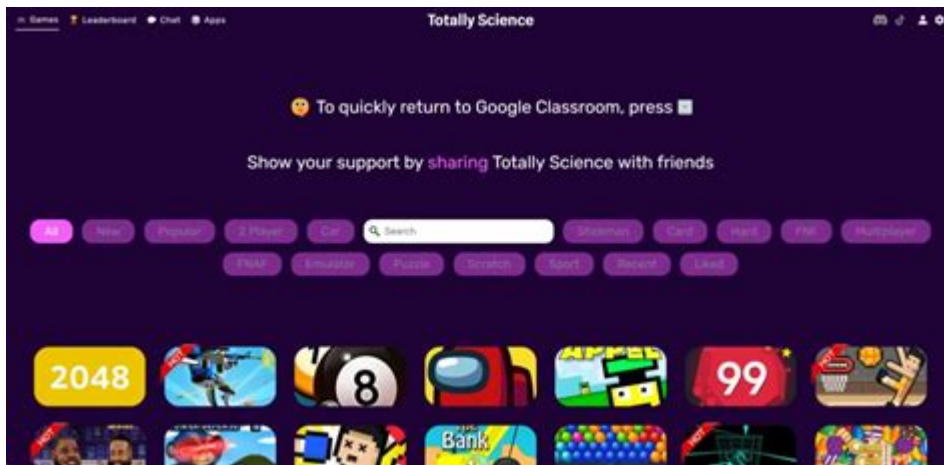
Games Leaderboard Chat Apps

Totally Science

To quickly return to Google Classroom, press

Show your support by sharing Totally Science with friends

All New Popular 2 Player Car Search Stickman Card Hard FNF Multiplayer FNAF Emulator Puzzle Scratch Sport Recent Liked

2048

HOT

8

99

HOT

HOT

Bank

HOT